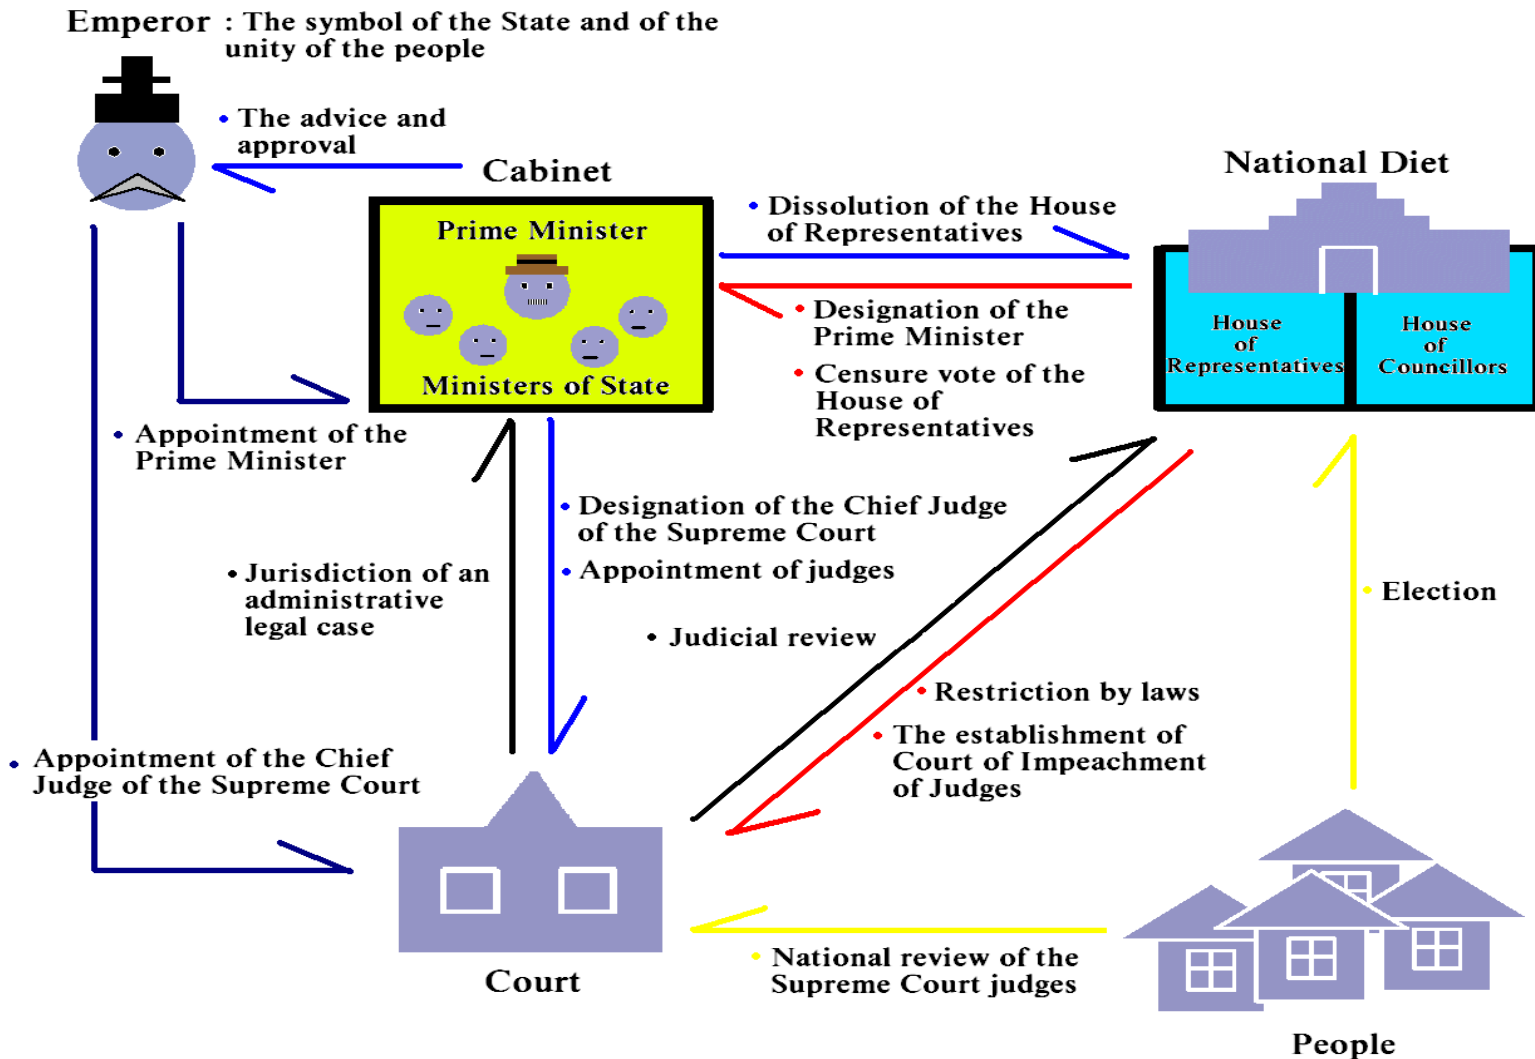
Emperor : The symbol of the State and of the unity of the people

• The advice and approval

Cabinet

Prime Minister

Ministers of State

National Diet

House of Representatives

House of Councillors

• Dissolution of the House of Representatives

• Designation of the Prime Minister

• Censure vote of the House of Representatives

• Appointment of the Prime Minister

• Designation of the Chief Judge of the Supreme Court

• Appointment of judges

• Jurisdiction of an administrative legal case

• Judicial review

• Election

• Restriction by laws

• The establishment of Court of Impeachment of Judges

• Appointment of the Chief Judge of the Supreme Court

Court

• National review of the Supreme Court judges

People